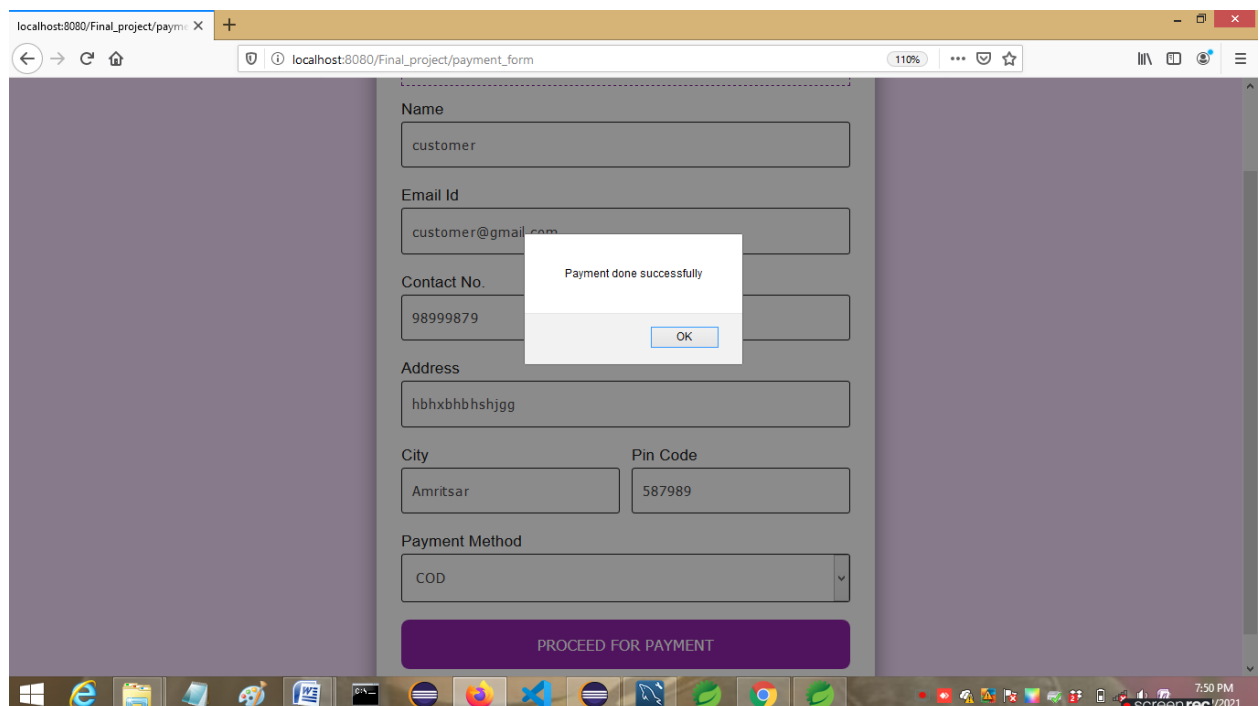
localhost:8080/Final_project/payme

localhost:8080/Final_project/payment_form

110%

Name

customer

Email Id

customer@gmail.com

Contact No.

98999879

Address

hbhxbhbhshjgg

City

Amritsar

Pin Code

587989

Payment Method

COD

PROCEED FOR PAYMENT

Payment done successfully

OK

7:50 PM

screenrec /2021